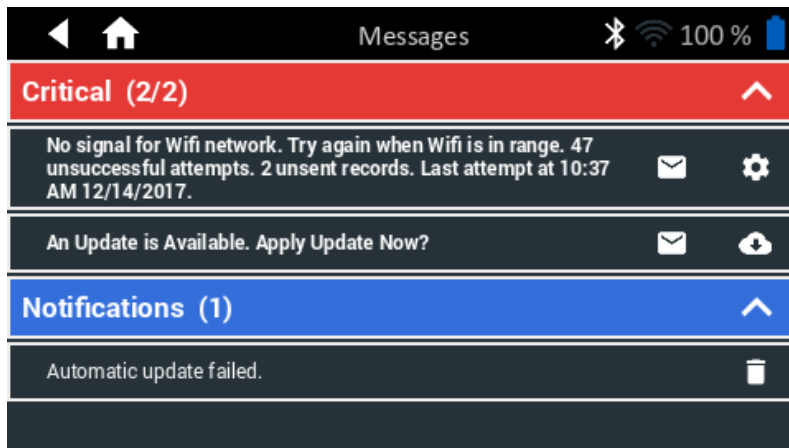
Messages

100 %

Critical (2/2)

No signal for Wifi network. Try again when Wifi is in range. 47 unsuccessful attempts. 2 unsent records. Last attempt at 10:37 AM 12/14/2017.

An Update is Available. Apply Update Now?

Notifications (1)

Automatic update failed.